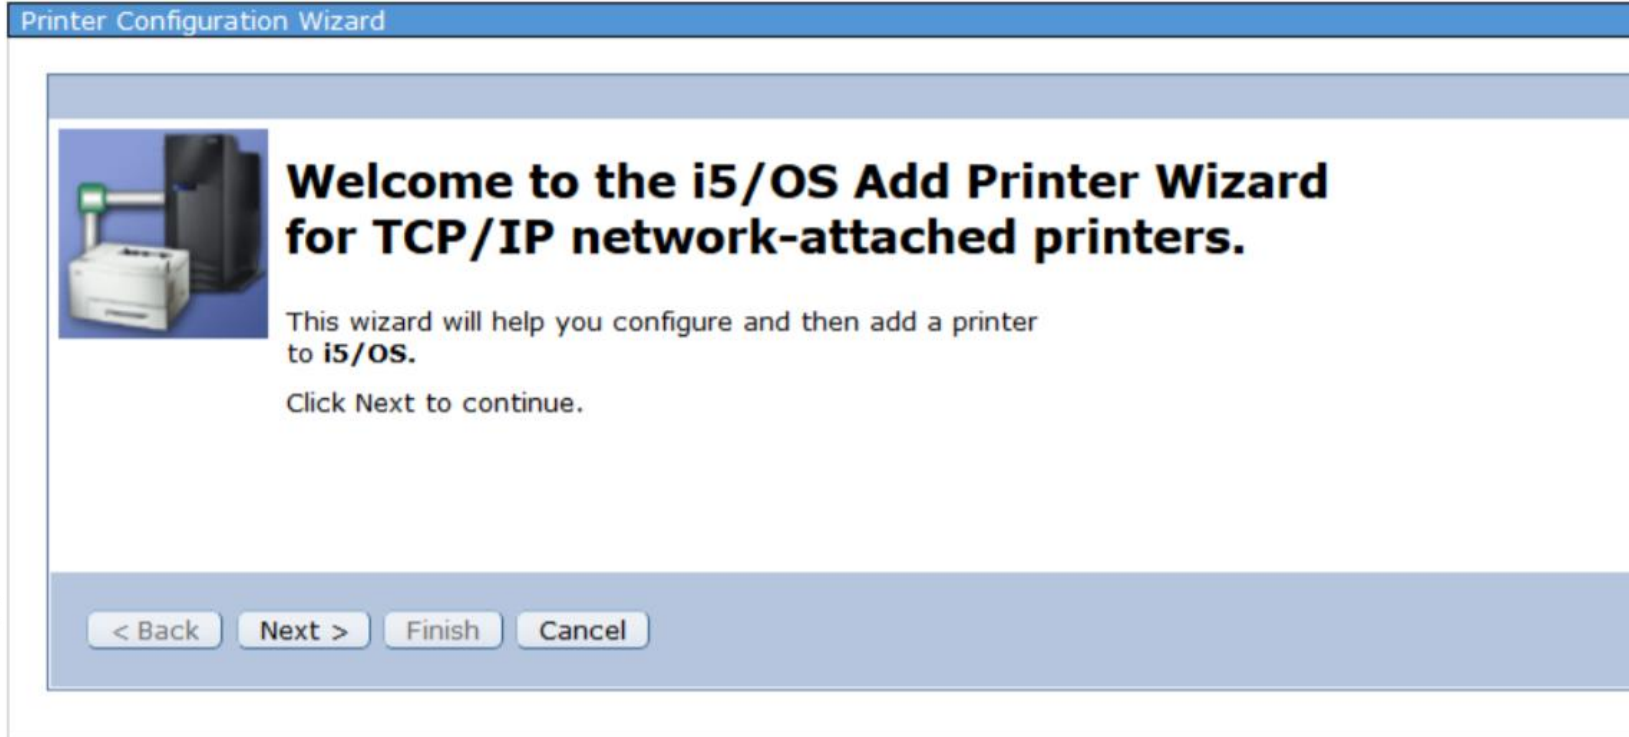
Printer Configuration Wizard

Welcome to the i5/OS Add Printer Wizard for TCP/IP network-attached printers.

This wizard will help you configure and then add a printer to i5/OS.

Click Next to continue.

< Back | Next > | Finish | Cancel